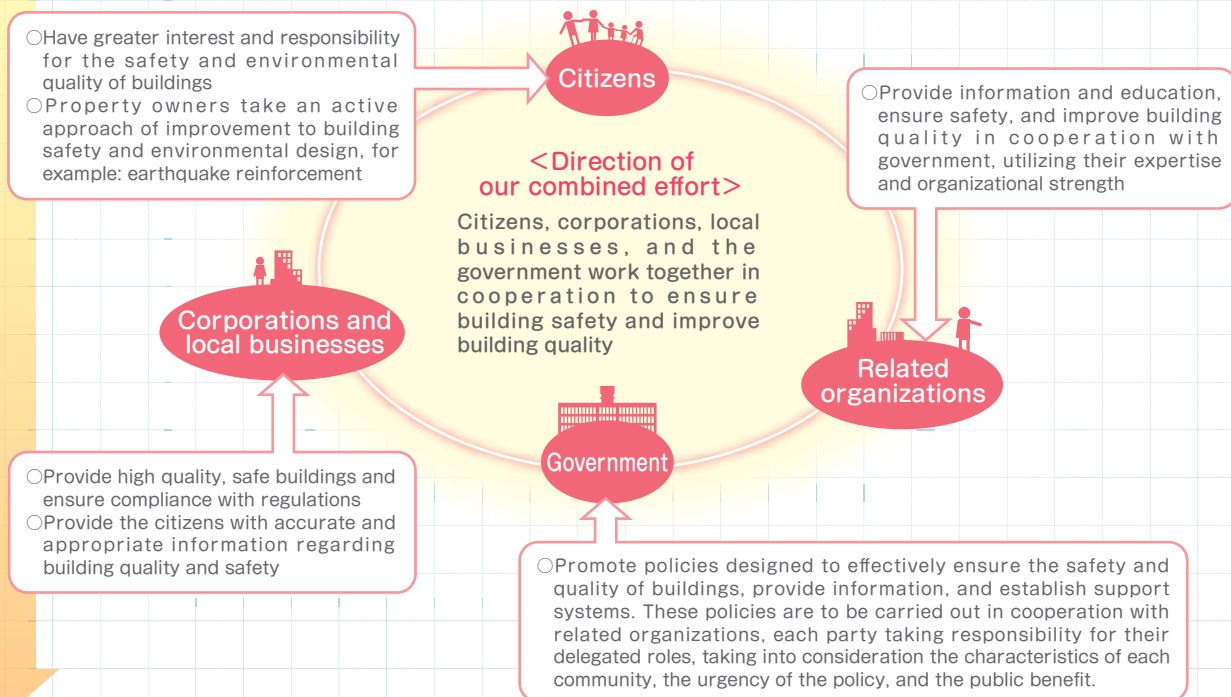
○Have greater interest and responsibility for the safety and environmental quality of buildings
○Property owners take an active approach of improvement to building safety and environmental design, for example: earthquake reinforcement

Citizens

○Provide information and education, ensure safety, and improve building quality in cooperation with government, utilizing their expertise and organizational strength

＜Direction of our combined effort＞

Citizens, corporations, local businesses, and the government work together in cooperation to ensure building safety and improve building quality

Corporations and local businesses

Related organizations

Government

○Provide high quality, safe buildings and ensure compliance with regulations
○Provide the citizens with accurate and appropriate information regarding building quality and safety

○Promote policies designed to effectively ensure the safety and quality of buildings, provide information, and establish support systems. These policies are to be carried out in cooperation with related organizations, each party taking responsibility for their delegated roles, taking into consideration the characteristics of each community, the urgency of the policy, and the public benefit.